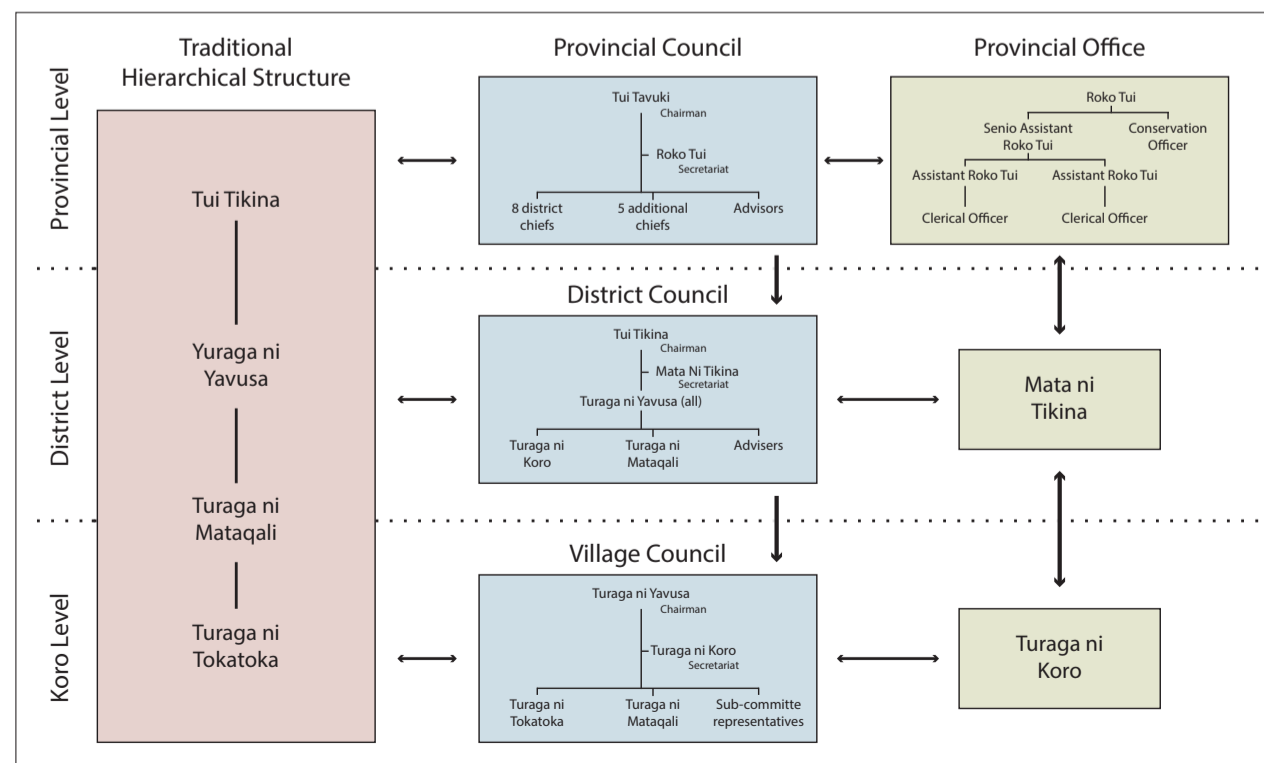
Traditional Hierarchical Structure

Provincial Council

Provincial Office

Provincial Level

District Level

Koro Level

Tui Tikina

Yuraga ni Yavusa

Turaga ni Mataqali

Turaga ni Tokatoka

Tui Tavuki
Chairman
Roko Tui
Secretariat
8 district chiefs
5 additional chiefs
Advisors

Roko Tui
Senio Assistant Roko Tui
Conservation Officer
Assistant Roko Tui
Assistant Roko Tui
Clerical Officer
Clerical Officer

District Council

Tui Tikina
Chairman
Mata Ni Tikina
Secretariat
Turaga ni Yavusa (all)
Turaga ni Koro
Turaga ni Mataqali
Advisers

Mata ni Tikina

Village Council

Turaga ni Yavusa
Chairman
Turaga ni Koro
Secretariat
Turaga ni Tokatoka
Turaga ni Mataqali
Sub-committe representatives

Turaga ni Koro